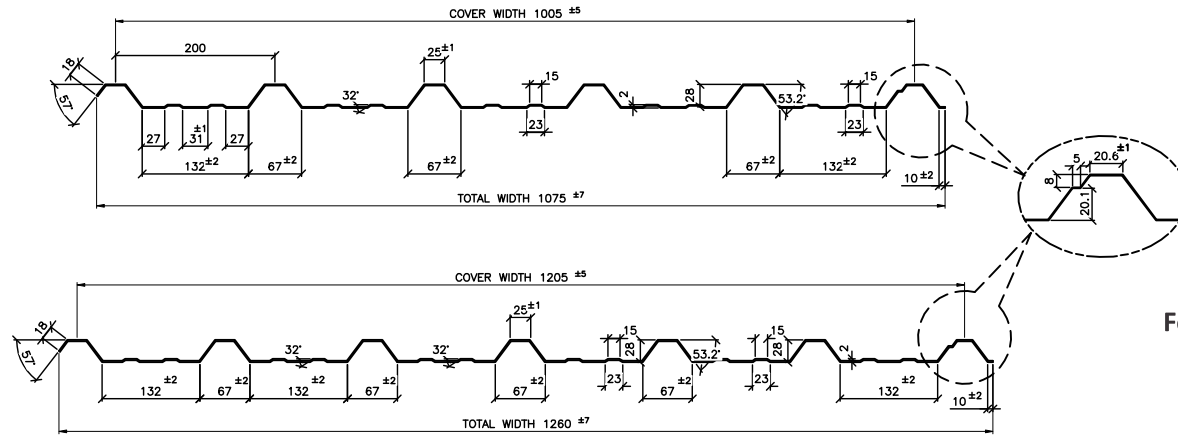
COVER WIDTH 1005 $^{\pm5}$

200

18

57°

$25^{\pm1}$

32°

15

2

28

53.2°

15

27

$^{\pm1}$ 31

27

23

23

$132^{\pm2}$

$67^{\pm2}$

$67^{\pm2}$

$67^{\pm2}$

$132^{\pm2}$

$10^{\pm2}$

TOTAL WIDTH 1075 $^{\pm7}$

5

$20.6^{\pm1}$

8

20.1

COVER WIDTH 1205 $^{\pm5}$

18

57°

$25^{\pm1}$

32°

32°

15

28

53.2°

15

28

2

132 $^{\pm2}$

67 $^{\pm2}$

132 $^{\pm2}$

67 $^{\pm2}$

67 $^{\pm2}$

23

67 $^{\pm2}$

23

132 $^{\pm2}$

$10^{\pm2}$

TOTAL WIDTH 1260 $^{\pm7}$

Fo